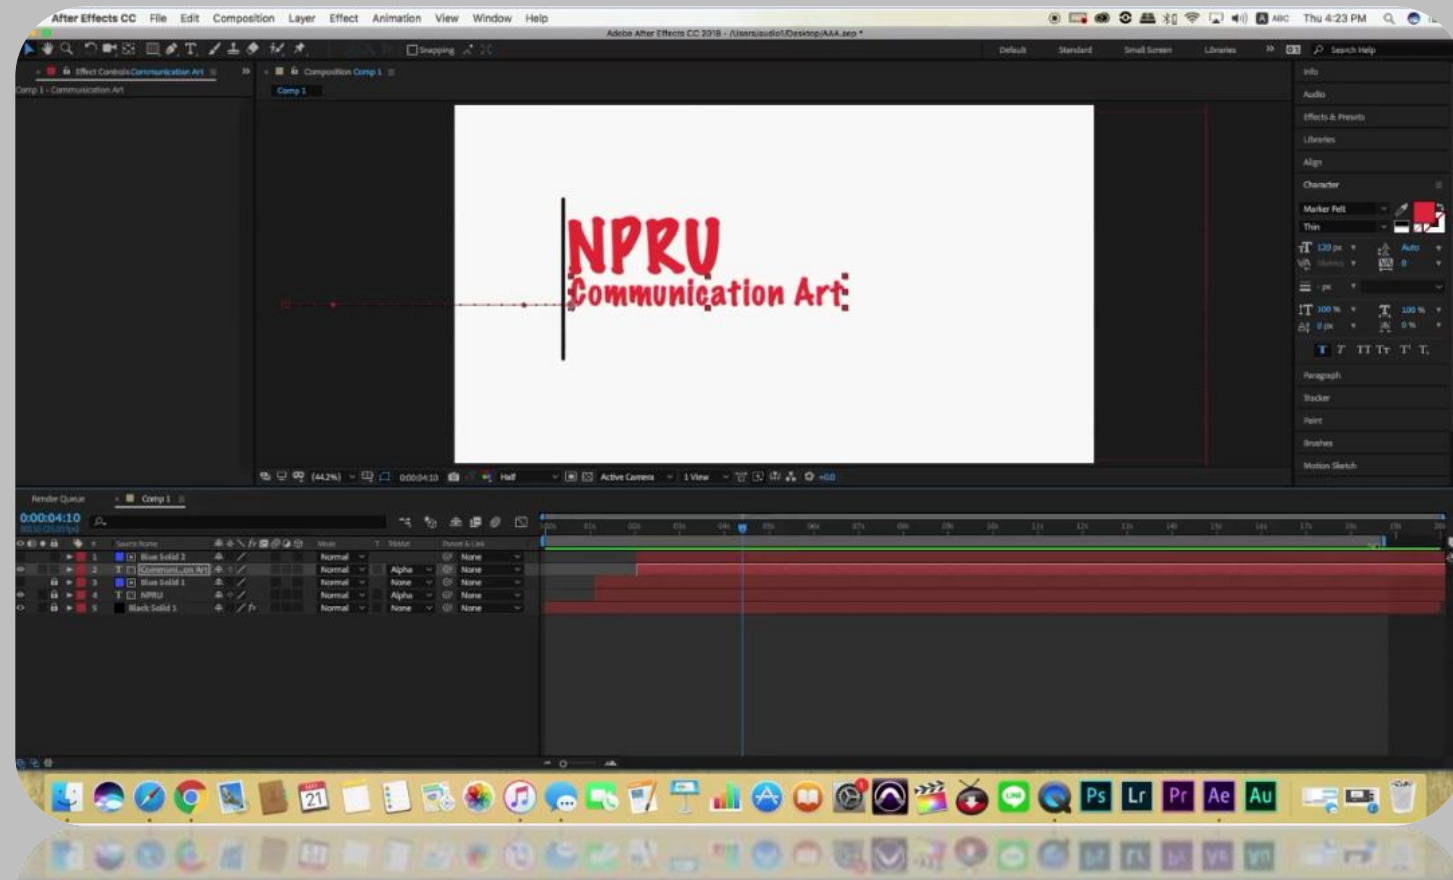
After Effects CC File Edit Composition Layer Effect Animation View Window Help

Thu 4:23 PM

Adobe After Effects CC 2018 - /Users/audio1/Desktop/AAA.aep *

Snapping

Default Standard Small Screen Libraries

Search Help

Effect Controls Communication Art

Comp 1 • Communication Art

Composition Comp 1

Comp 1

NPRU
Communication Art

Info
Audio
Effects & Presets
Libraries
Align
Character

Marker Felt
Thin

120 px
Auto

Paragraph
Tracker
Paint
Brushes
Motion Sketch

(44.2%) 0:00:04:10 Half Active Camera 1 View +0.0

Render Queue
Comp 1

0:00:04:10

| # | Source Name | Mode | TrkMat | Parent & Link |
|---|---|---|---|---|
| 1 | Blue Solid 3 | Normal | | None |
| 2 | Communi...on Art | Normal | Alpha | None |
| 3 | Blue Solid 1 | Normal | None | None |
| 4 | NPRU | Normal | Alpha | None |
| 5 | Black Solid 1 | Normal | None | None |

21

Ps Lr Pr Ae Au